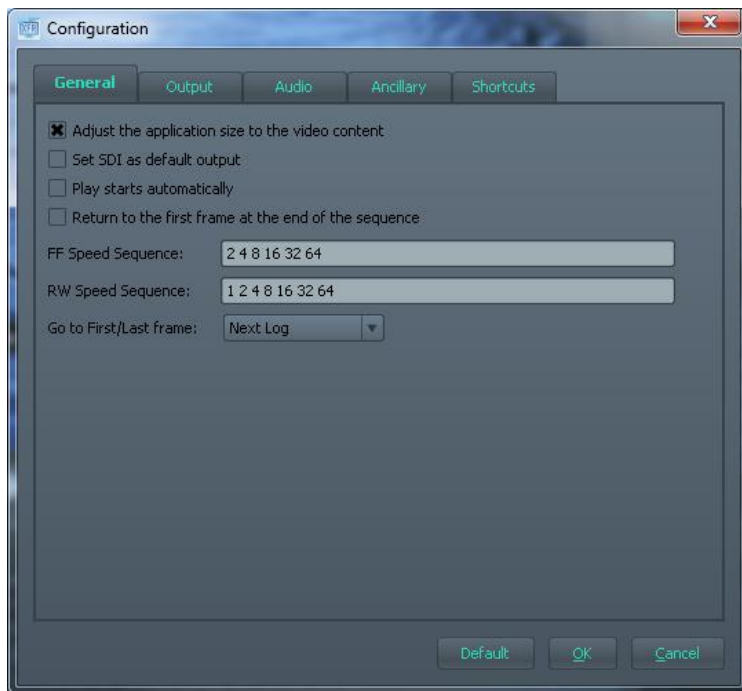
Configuration

General | Output | Audio | Ancillary | Shortcuts

Adjust the application size to the video content

Set SDI as default output

Play starts automatically

Return to the first frame at the end of the sequence

FF Speed Sequence: 2 4 8 16 32 64

RW Speed Sequence: 1 2 4 8 16 32 64

Go to First/Last frame: Next Log

Default | OK | Cancel